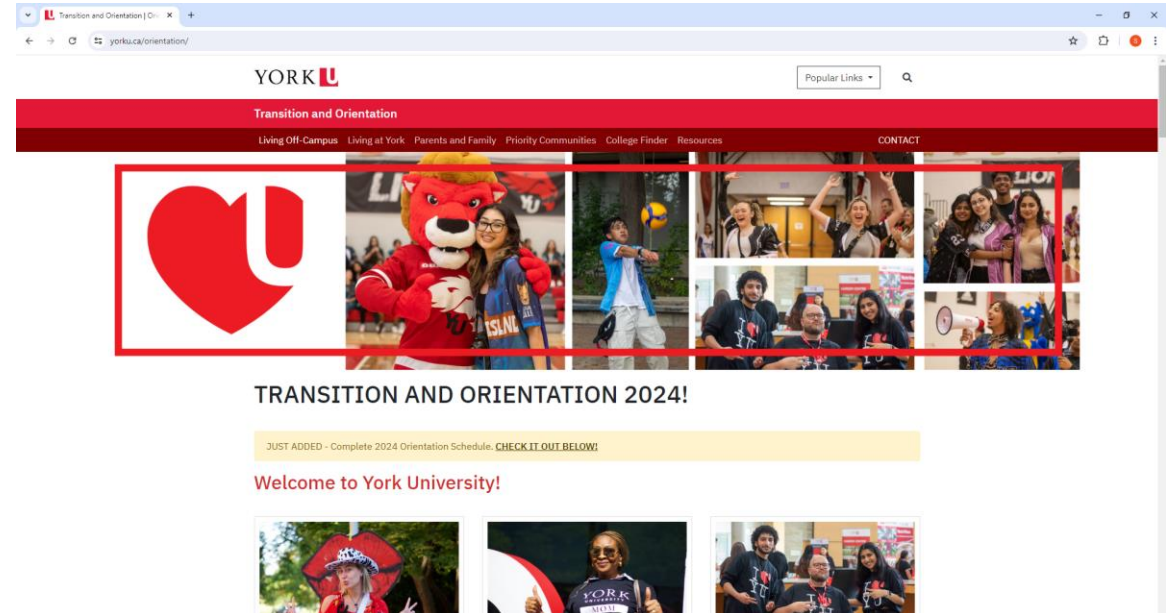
Transition and Orientation | Ori ×
+
yorku.ca/orientation/

YORK U

Popular Links

Transition and Orientation

Living Off-Campus Living at York Parents and Family Priority Communities College Finder Resources CONTACT

TRANSITION AND ORIENTATION 2024!

JUST ADDED - Complete 2024 Orientation Schedule. CHECK IT OUT BELOW!

Welcome to York University!

YORK UNIVERSITY MOM